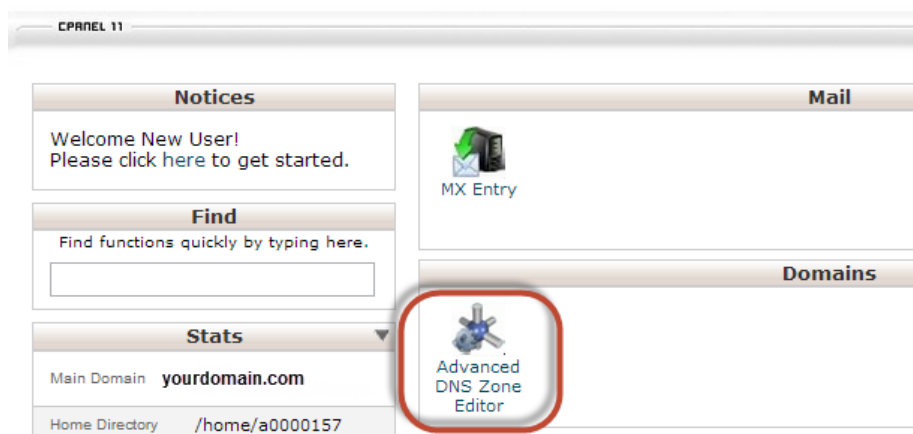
CPANEL 11

Notices

Welcome New User!
Please click here to get started.

Find

Find functions quickly by typing here.

Stats

Main Domain yourdomain.com

Home Directory /home/a0000157

Mail

MX Entry

Domains

Advanced DNS Zone Editor